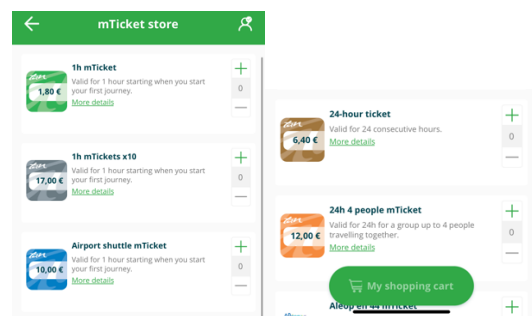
mTicket store

1h mTicket
1,80 €
Valid for 1 hour starting when you start your first journey.
More details
+
0
—

1h mTickets x10
17,00 €
Valid for 1 hour starting when you start your first journey.
More details
+
0
—

Airport shuttle mTicket
10,00 €
Valid for 1 hour starting when you start your first journey.
More details
+
0
—

24-hour ticket
6,40 €
Valid for 24 consecutive hours.
More details
+
0
—

24h 4 people mTicket
12,00 €
Valid for 24h for a group up to 4 people travelling together.
More details
+
0

My shopping cart

Aleop en 44 mTicket
+